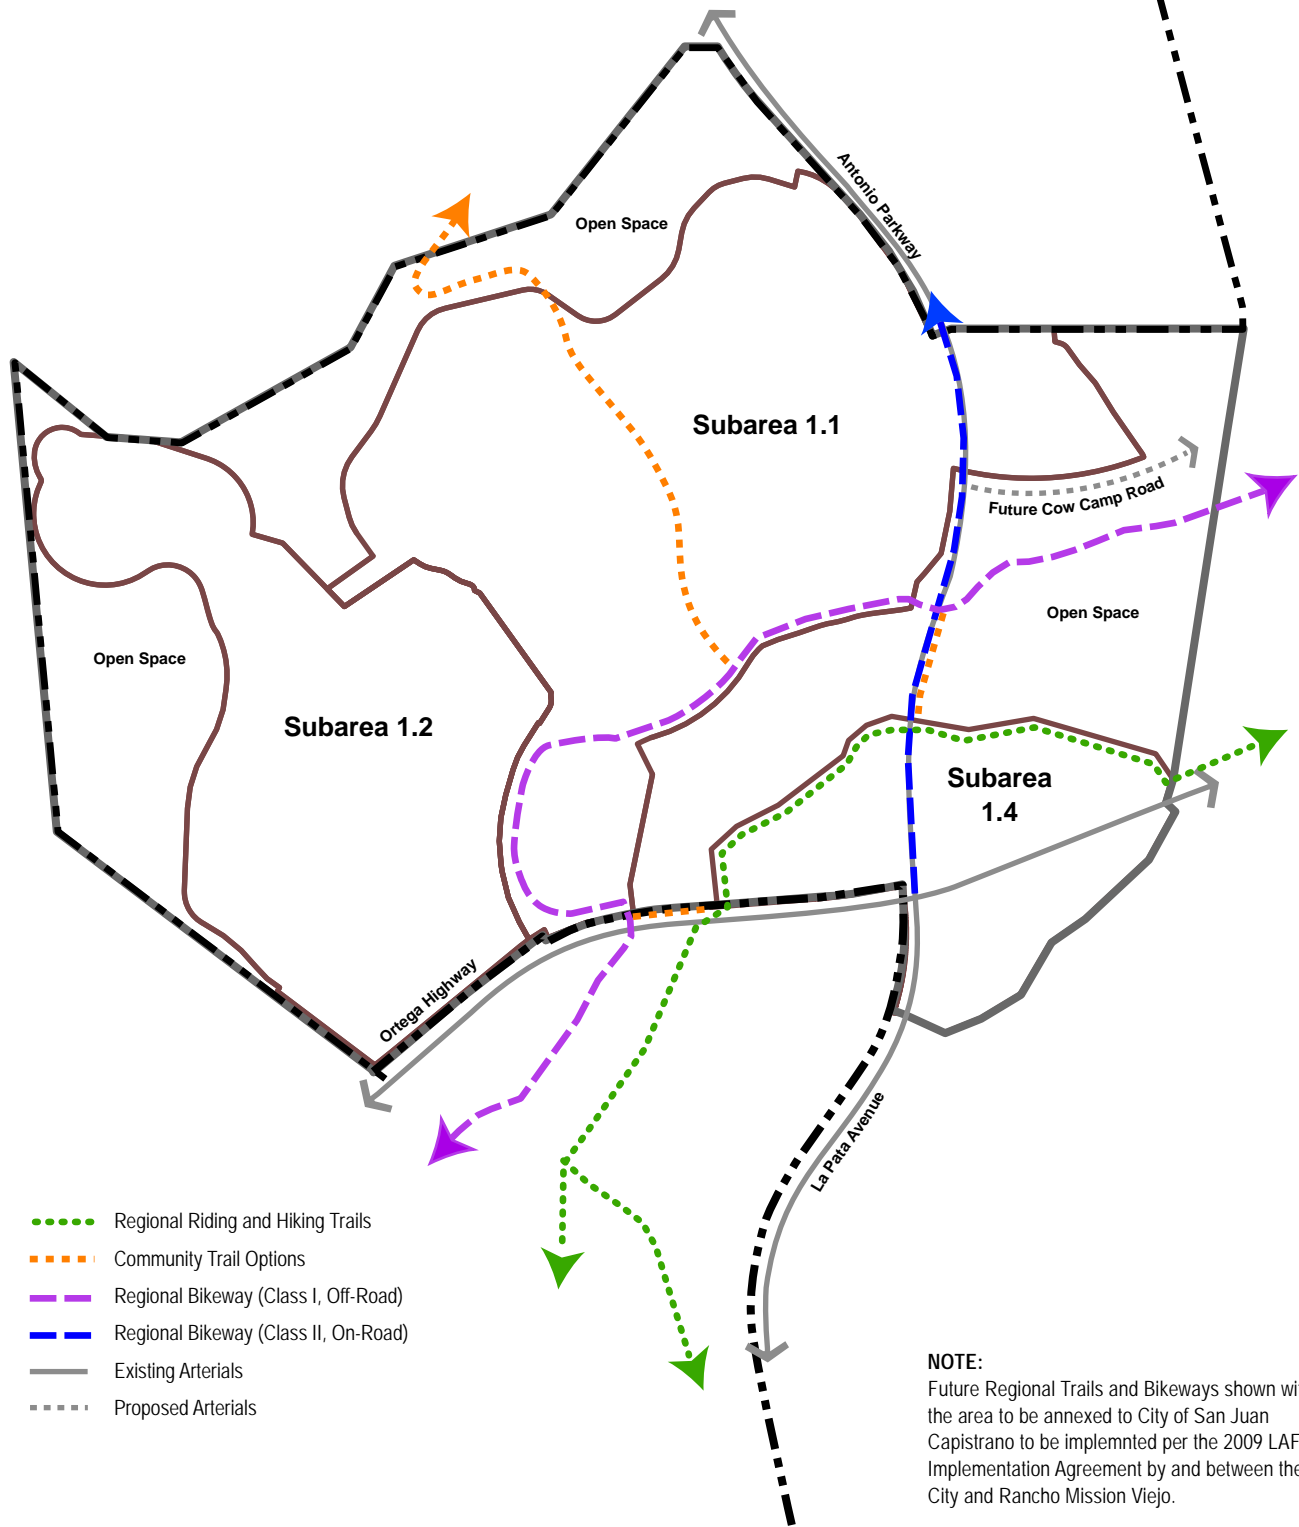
Open Space

Antonio Parkway

Subarea 1.1

Future Cow Camp Road

Open Space

Open Space

Subarea 1.2

Subarea 1.4

Ortega Highway

La Pata Avenue

Regional Riding and Hiking Trails

Community Trail Options

Regional Bikeway (Class I, Off-Road)

Regional Bikeway (Class II, On-Road)

Existing Arterials

Proposed Arterials

NOTE:
Future Regional Trails and Bikeways shown wi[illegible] the area to be annexed to City of San Juan Capistrano to be implemnted per the 2009 LAF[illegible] Implementation Agreement by and between the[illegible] City and Rancho Mission Viejo.